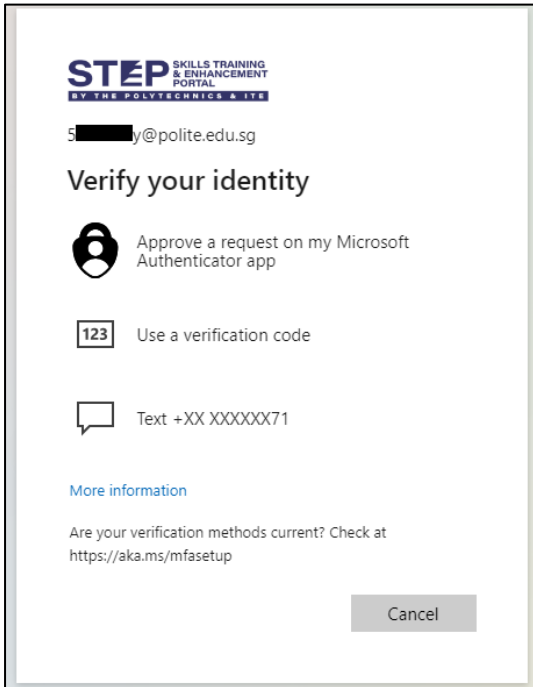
STEP SKILLS TRAINING & ENHANCEMENT PORTAL
BY THE POLYTECHNICS & ITE

5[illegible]y@polite.edu.sg

Verify your identity

Approve a request on my Microsoft Authenticator app

123 Use a verification code

Text +XX XXXXXX71

More information

Are your verification methods current? Check at https://aka.ms/mfasetup

Cancel